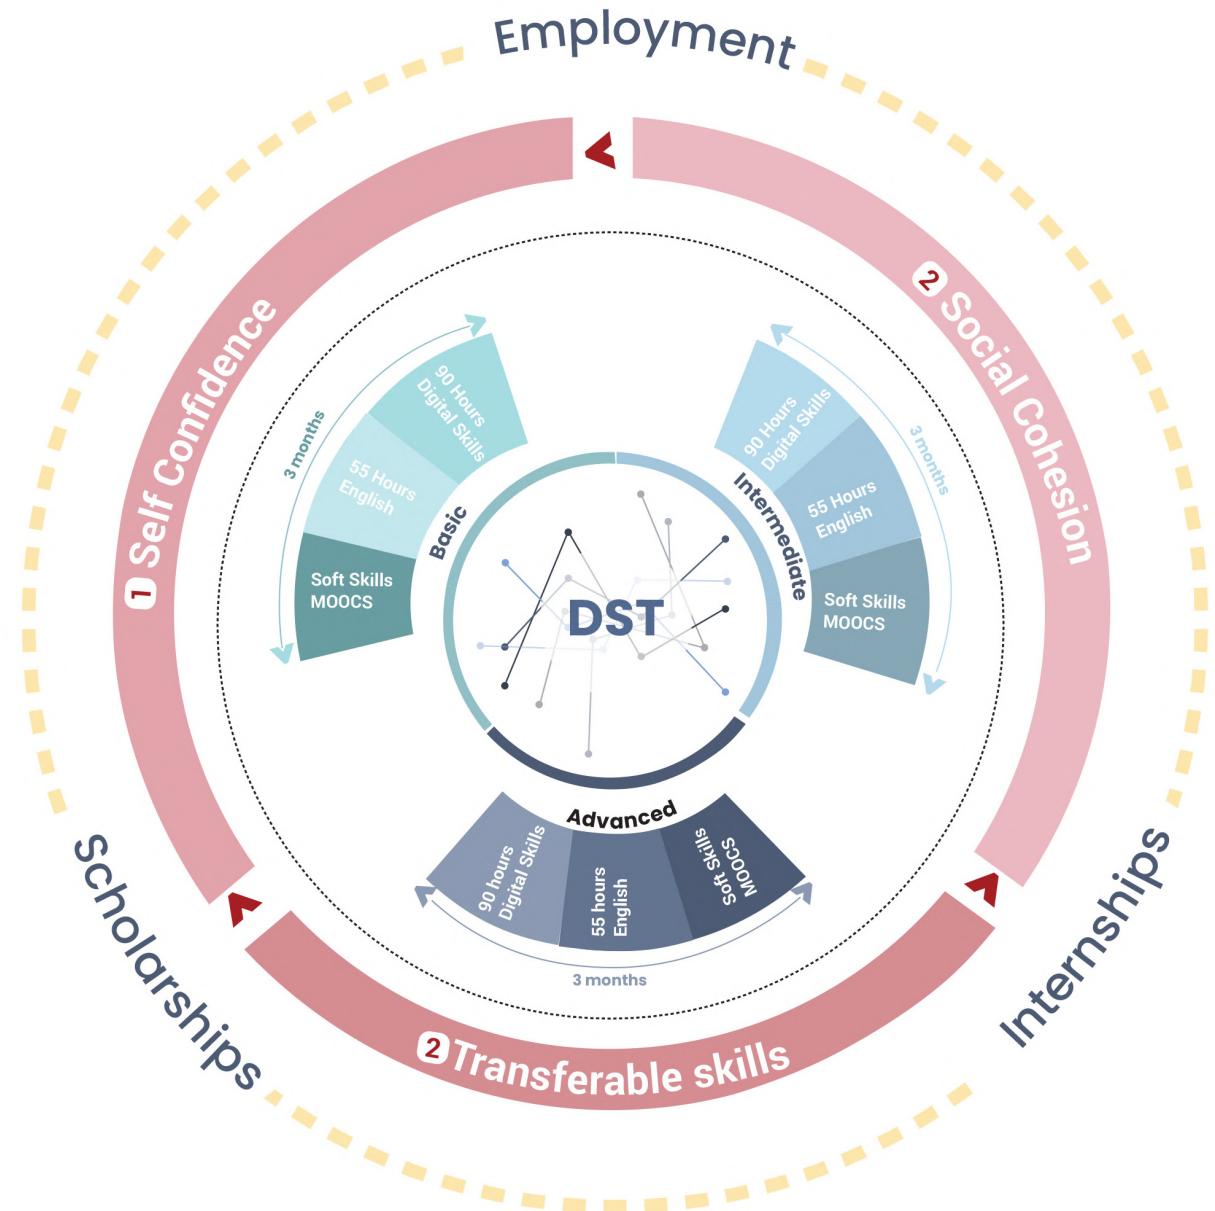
Employment

1 Self Confidence

2 Social Cohesion

2 Transferable skills

Scholarships

Internships

DST

Basic

3 months

90 Hours Digital Skills

55 Hours English

Soft Skills MOOCS

Intermediate

3 months

90 Hours Digital Skills

55 Hours English

Soft Skills MOOCS

Advanced

90 hours Digital Skills

55 hours English

Soft Skills MOOCS

3 months